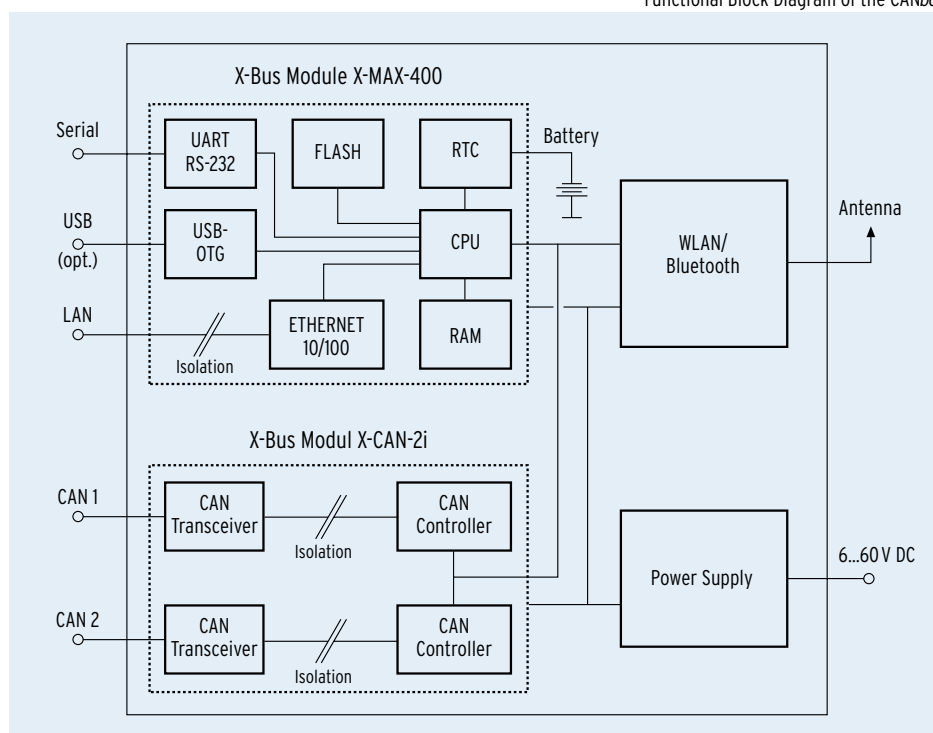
Functional Block Diagram of the CANb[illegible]

X-Bus Module X-MAX-400

Serial

UART RS-232

FLASH

RTC

Battery

USB (opt.)

USB-OTG

CPU

WLAN/ Bluetooth

Antenna

LAN

Isolation

ETHERNET 10/100

RAM

X-Bus Modul X-CAN-2i

CAN 1

CAN Transceiver

Isolation

CAN Controller

Power Supply

6...60 V DC

CAN 2

CAN Transceiver

Isolation

CAN Controller